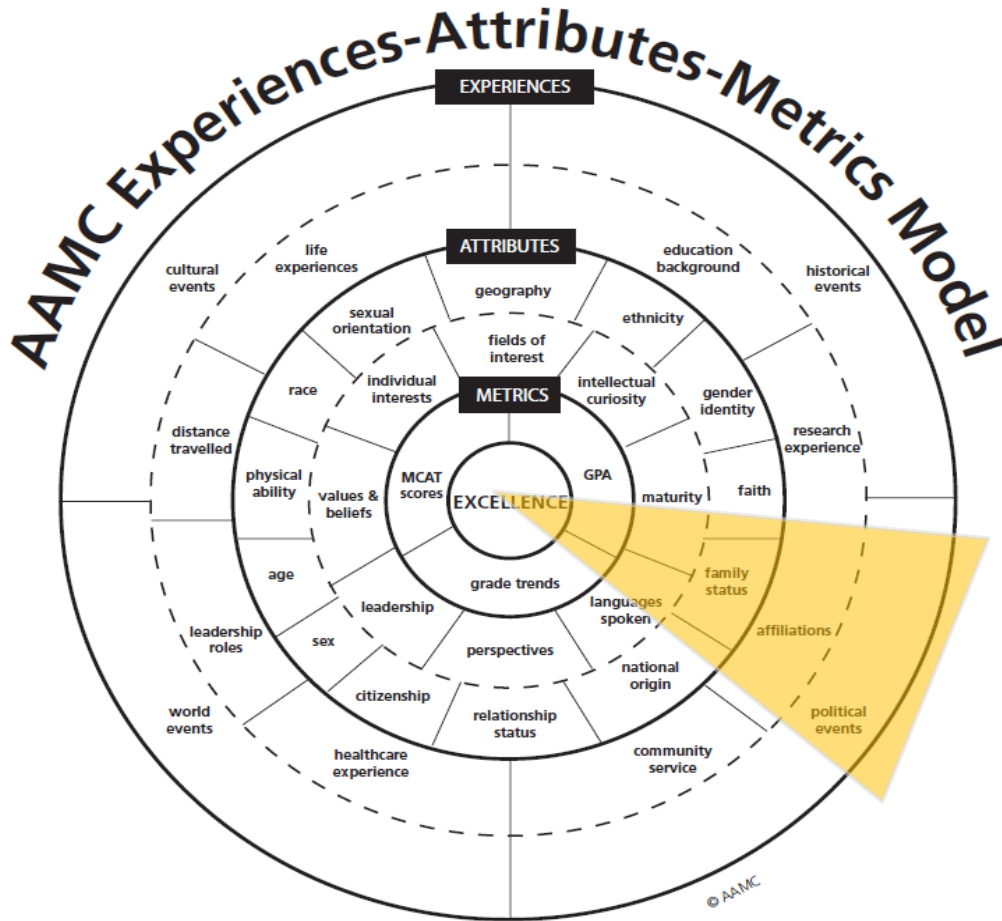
AAMC Experiences-Attributes-Metrics Model

EXPERIENCES

ATTRIBUTES

METRICS

EXCELLENCE

cultural events

life experiences

education background

historical events

distance travelled

research experience

leadership roles

world events

healthcare experience

community service

affiliations

political events

geography

sexual orientation

ethnicity

race

gender identity

faith

physical ability

age

sex

citizenship

relationship status

national origin

family status

fields of interest

individual interests

intellectual curiosity

values & beliefs

maturity

leadership

perspectives

languages spoken

MCAT scores

GPA

grade trends

© AAMC